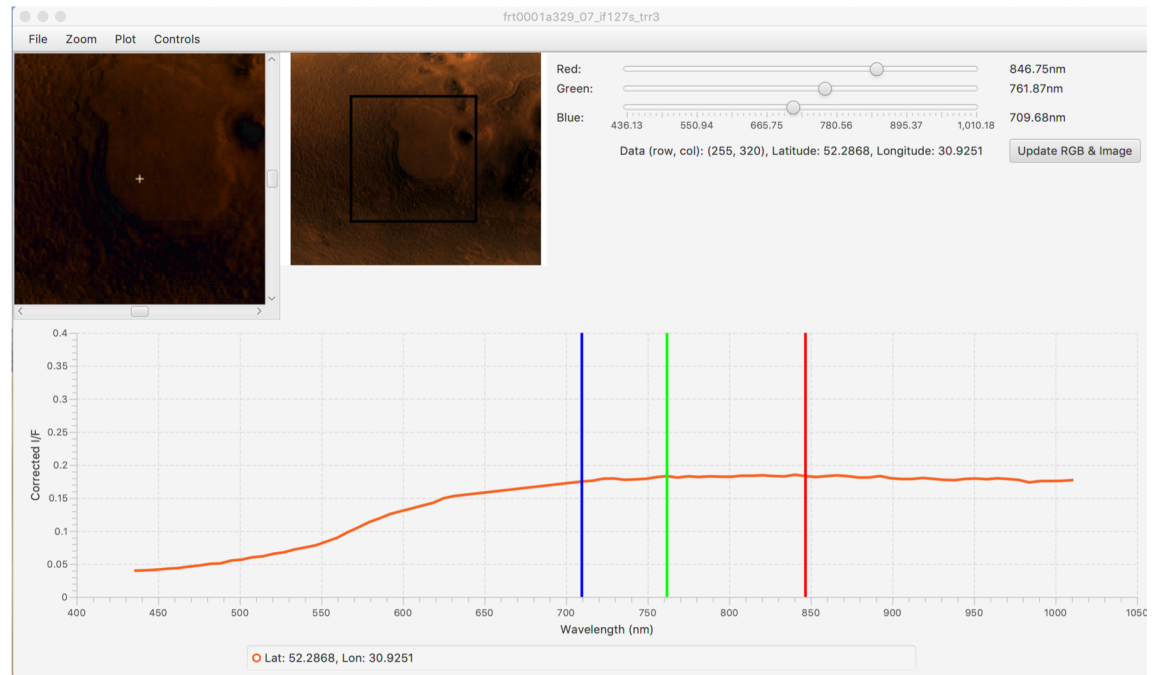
frt0001a329_07_if127s_trr3

File Zoom Plot Controls

Red: 846.75nm
Green: 761.87nm
Blue: 709.68nm

436.13 550.94 665.75 780.56 895.37 1,010.18

Data (row, col): (255, 320), Latitude: 52.2868, Longitude: 30.9251

Update RGB & Image

Corrected I/F

0.4
0.35
0.3
0.25
0.2
0.15
0.1
0.05
0

400 450 500 550 600 650 700 750 800 850 900 950 1000 1050

Wavelength (nm)

Lat: 52.2868, Lon: 30.9251